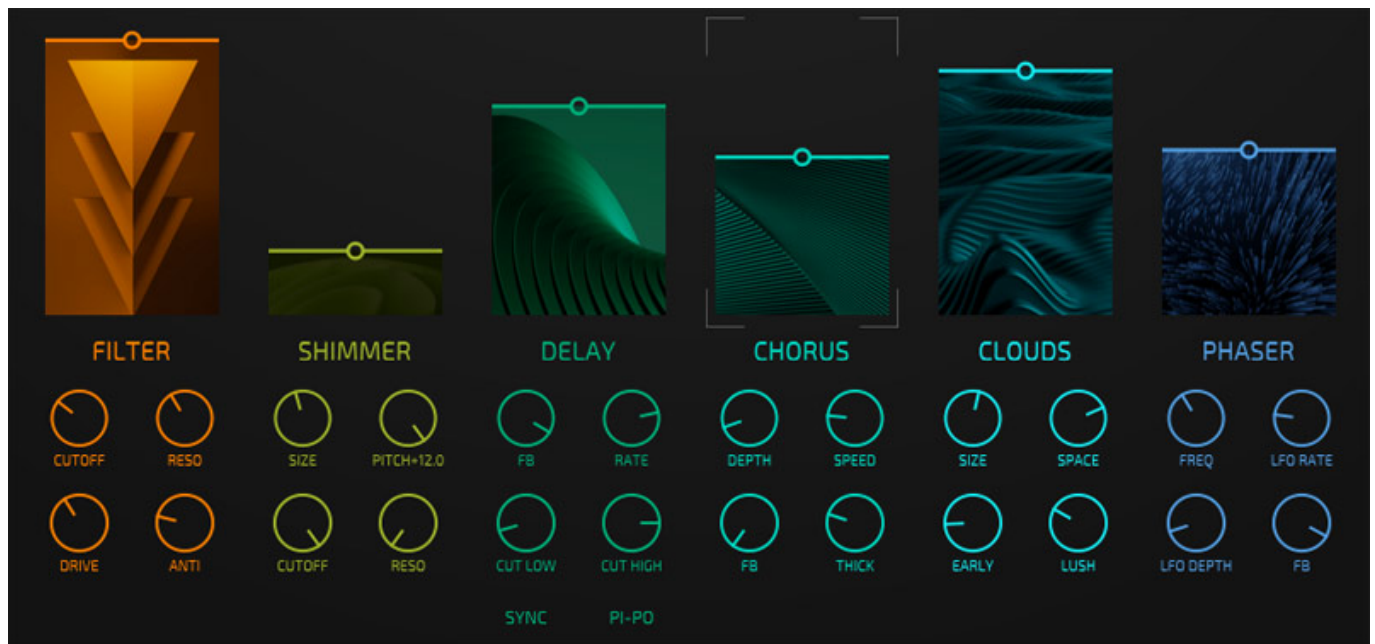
FILTER

CUTOFF RESO

DRIVE ANTI

SHIMMER

SIZE PITCH+12.0

CUTOFF RESO

DELAY

FB RATE

CUT LOW CUT HIGH

SYNC PI-PO

CHORUS

DEPTH SPEED

FB THICK

CLOUDS

SIZE SPACE

EARLY LUSH

PHASER

FREQ LFO RATE

LFO DEPTH FB